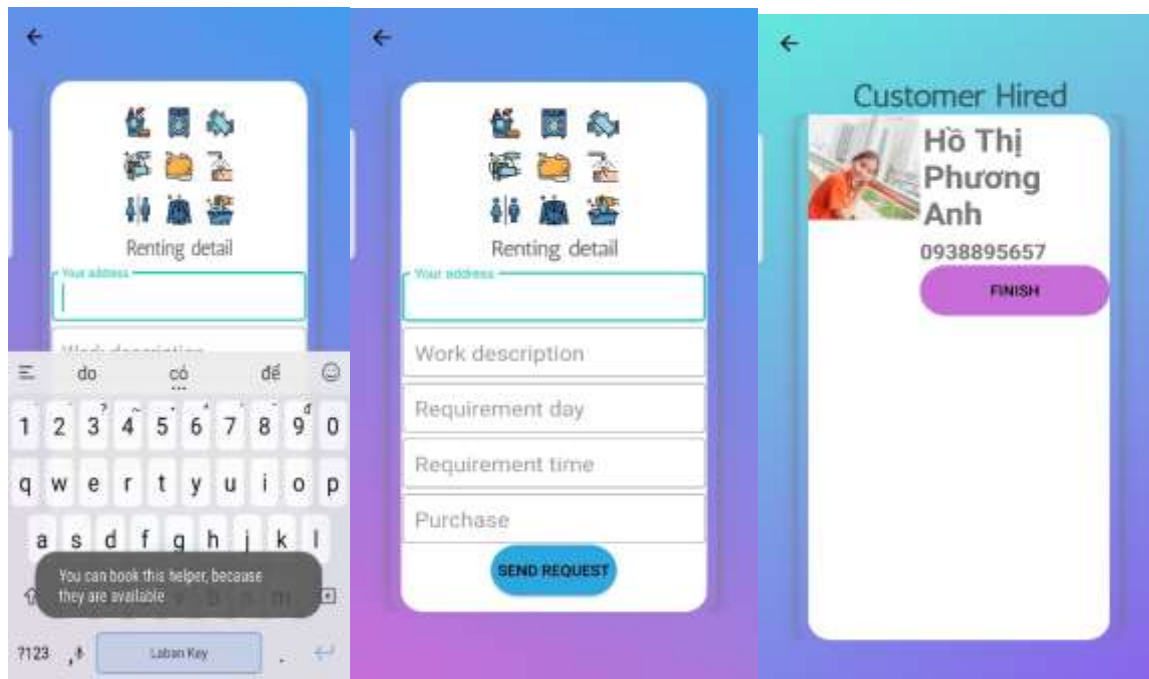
Renting detail

Your address

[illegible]

do có để

1 2 3 4 5 6 7 8 9 0

q w e r t y u i o p

a s d f g h j k l

You can book this helper, because they are available

?123

Laban Key

Renting detail

Your address

Work description

Requirement day

Requirement time

Purchase

SEND REQUEST

Customer Hired

Hồ Thị Phương Anh

0938895657

FINISH